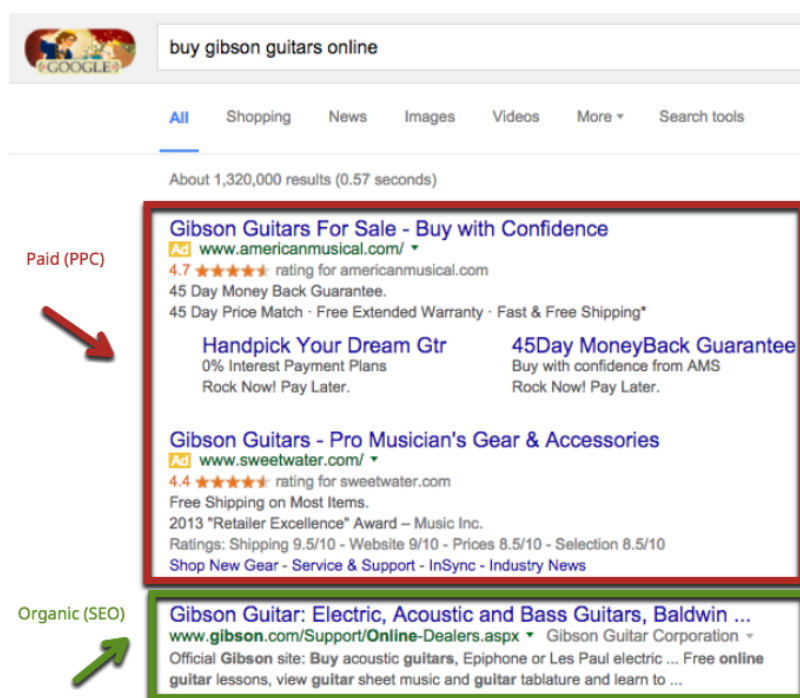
GOOGLE

buy gibson guitars online

All Shopping News Images Videos More Search tools

About 1,320,000 results (0.57 seconds)

Paid (PPC)

Gibson Guitars For Sale - Buy with Confidence
Ad www.americanmusical.com/
4.7 ★★★★★ rating for americanmusical.com
45 Day Money Back Guarantee.
45 Day Price Match · Free Extended Warranty · Fast & Free Shipping*

Handpick Your Dream Gtr
0% Interest Payment Plans
Rock Now! Pay Later.

45Day MoneyBack Guarantee
Buy with confidence from AMS
Rock Now! Pay Later.

Gibson Guitars - Pro Musician's Gear & Accessories
Ad www.sweetwater.com/
4.4 ★★★★★ rating for sweetwater.com
Free Shipping on Most Items.
2013 "Retailer Excellence" Award – Music Inc.
Ratings: Shipping 9.5/10 - Website 9/10 - Prices 8.5/10 - Selection 8.5/10
Shop New Gear - Service & Support - InSync - Industry News

Organic (SEO)

Gibson Guitar: Electric, Acoustic and Bass Guitars, Baldwin ...
www.gibson.com/Support/Online-Dealers.aspx Gibson Guitar Corporation
Official Gibson site: Buy acoustic guitars, Epiphone or Les Paul electric ... Free online guitar lessons, view guitar sheet music and guitar tablature and learn to ...